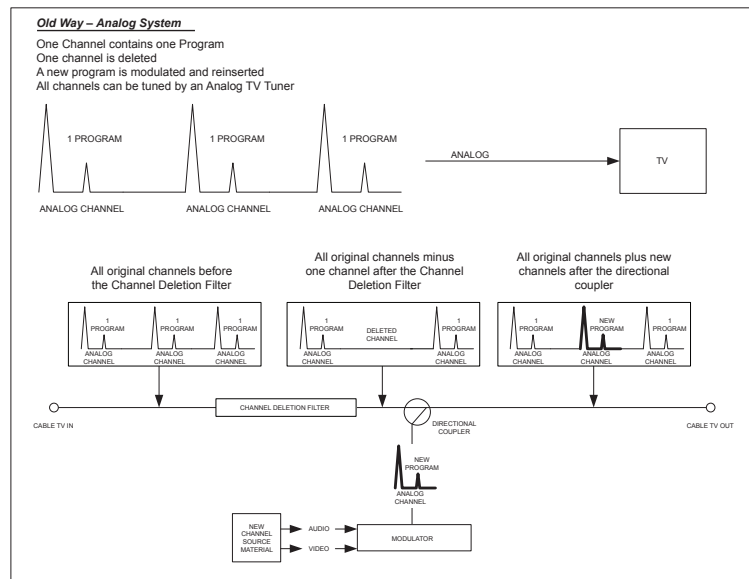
*Old Way – Analog System*

One Channel contains one Program
One channel is deleted
A new program is modulated and reinserted
All channels can be tuned by an Analog TV Tuner

1 PROGRAM
1 PROGRAM
1 PROGRAM

ANALOG CHANNEL
ANALOG CHANNEL
ANALOG CHANNEL

ANALOG

TV

All original channels before the Channel Deletion Filter

1 PROGRAM
ANALOG CHANNEL
1 PROGRAM
ANALOG CHANNEL
1 PROGRAM
ANALOG CHANNEL

All original channels minus one channel after the Channel Deletion Filter

1 PROGRAM
ANALOG CHANNEL
DELETED CHANNEL
1 PROGRAM
ANALOG CHANNEL

All original channels plus new channels after the directional coupler

1 PROGRAM
ANALOG CHANNEL
NEW PROGRAM
ANALOG CHANNEL
1 PROGRAM
ANALOG CHANNEL

CABLE TV IN

CHANNEL DELETION FILTER

DIRECTIONAL COUPLER

CABLE TV OUT

NEW PROGRAM
ANALOG CHANNEL

NEW CHANNEL SOURCE MATERIAL

AUDIO
VIDEO

MODULATOR